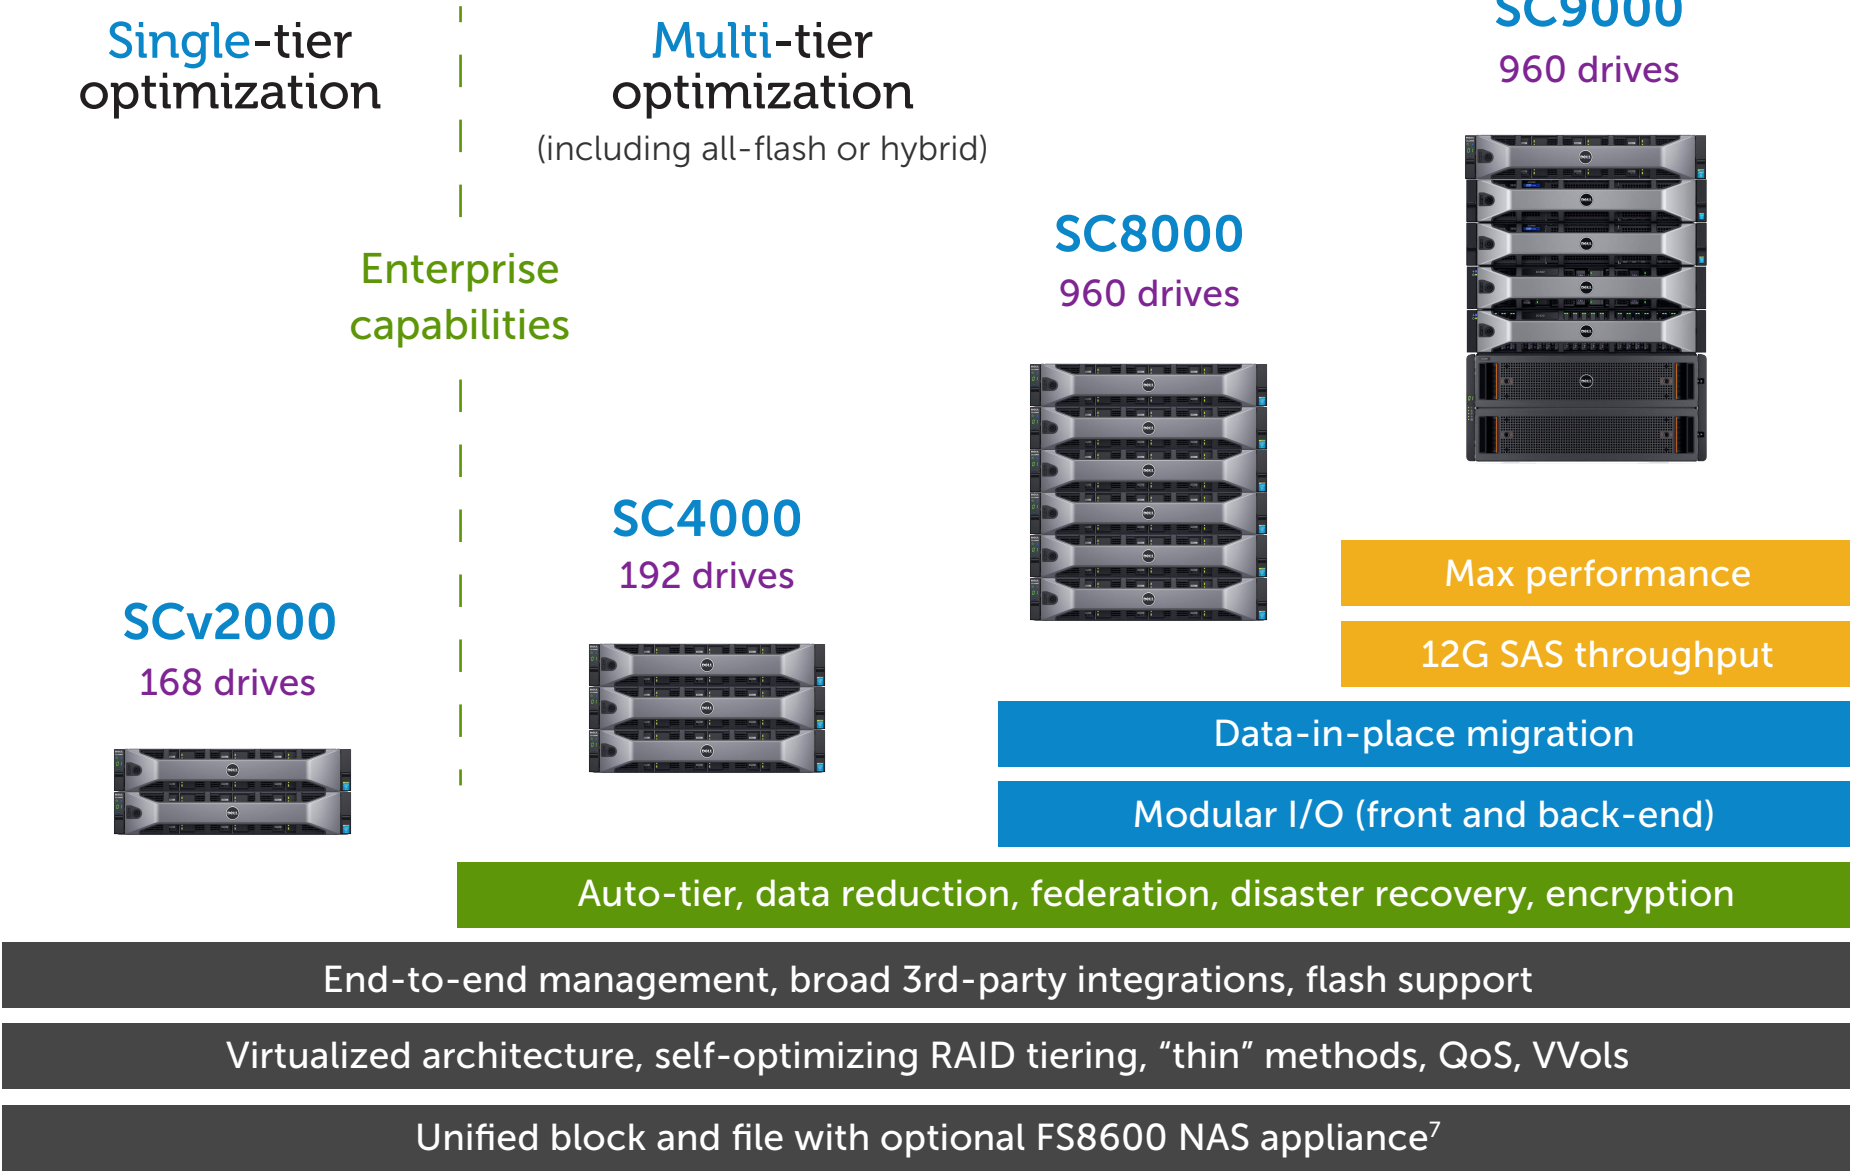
Single-tier optimization

Multi-tier optimization
(including all-flash or hybrid)

SC9000
960 drives

Enterprise capabilities

SC8000
960 drives

SC4000
192 drives

SCv2000
168 drives

Max performance

12G SAS throughput

Data-in-place migration

Modular I/O (front and back-end)

Auto-tier, data reduction, federation, disaster recovery, encryption

End-to-end management, broad 3rd-party integrations, flash support

Virtualized architecture, self-optimizing RAID tiering, “thin” methods, QoS, VVols

Unified block and file with optional FS8600 NAS appliance$^{7}$